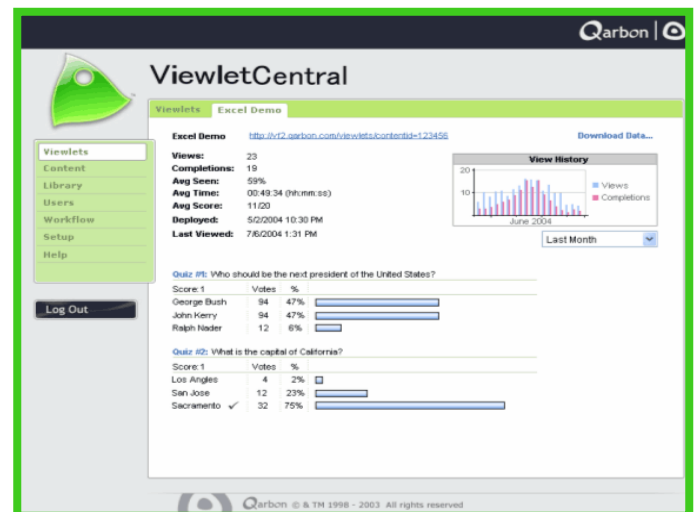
Qarbon

ViewletCentral

Viewlets | Excel Demo

Viewlets
Content
Library
Users
Workflow
Setup
Help

Log Out

Excel Demo http://vt2.qarbon.com/viewlets/contentid=123456

Download Data...

Views: 23
Completions: 19
Avg Seen: 59%
Avg Time: 00:49:34 (hh:mm:ss)
Avg Score: 11/20
Deployed: 5/2/2004 10:30 PM
Last Viewed: 7/6/2004 1:31 PM

View History

20

10

June 2004

Views
Completions

Last Month

Quiz #1: Who should be the next president of the United States?

| Score:1 | Votes | % |
|---|---|---|
| George Bush | 94 | 47% |
| John Kerry | 94 | 47% |
| Ralph Nader | 12 | 6% |

Quiz #2: What is the capital of California?

| Score:1 | Votes | % |
|---|---|---|
| Los Angles | 4 | 2% |
| San Jose | 12 | 23% |
| Sacramento ✓ | 32 | 75% |

Qarbon © & TM 1998 - 2003 All rights reserved